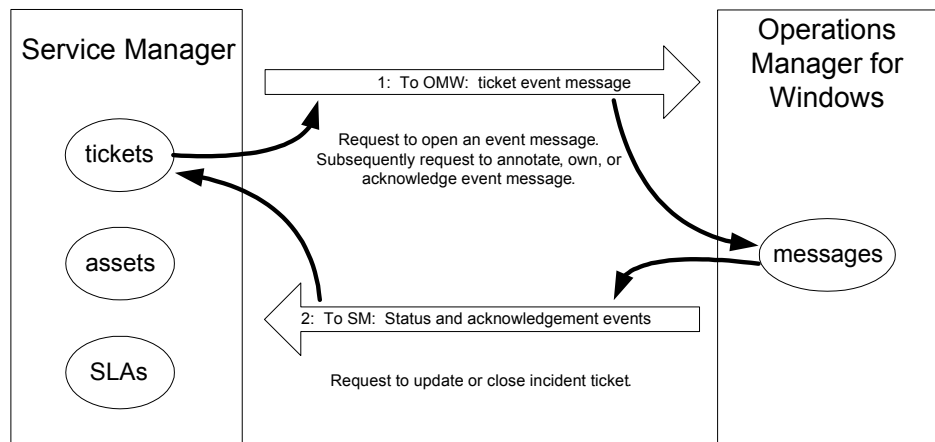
Service Manager

tickets

assets

SLAs

1: To OMW: ticket event message

Request to open an event message. Subsequently request to annotate, own, or acknowledge event message.

Operations Manager for Windows

messages

2: To SM: Status and acknowledgement events

Request to update or close incident ticket.